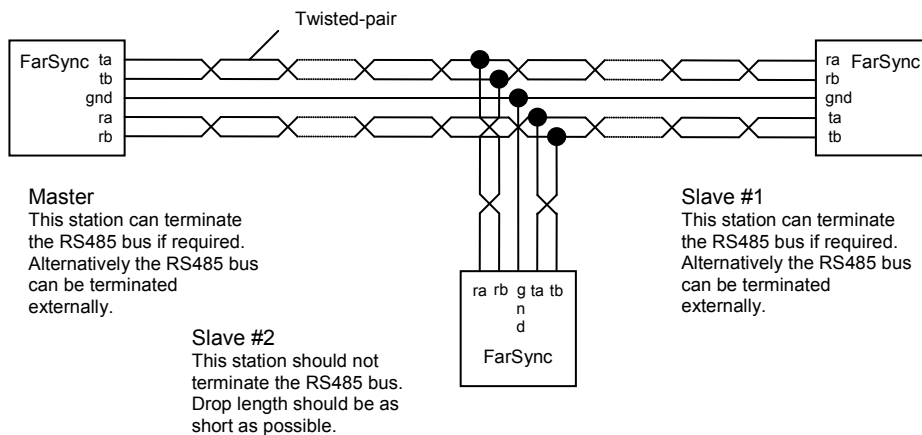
Twisted-pair

FarSync
ta
tb
gnd
ra
rb

ra
rb
gnd
ta
tb
FarSync

Master
This station can terminate the RS485 bus if required. Alternatively the RS485 bus can be terminated externally.

Slave #1
This station can terminate the RS485 bus if required. Alternatively the RS485 bus can be terminated externally.

ra rb g n d ta tb
FarSync

Slave #2
This station should not terminate the RS485 bus. Drop length should be as short as possible.